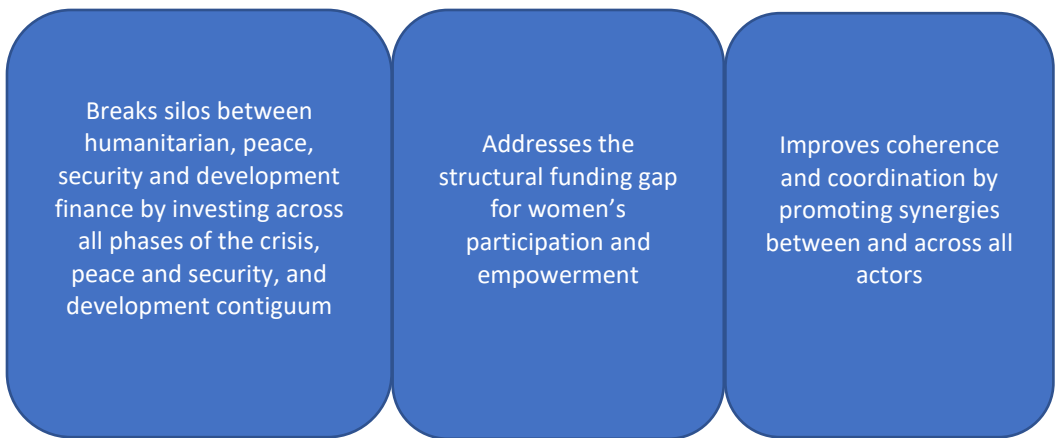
Breaks silos between humanitarian, peace, security and development finance by investing across all phases of the crisis, peace and security, and development contiguum

Addresses the structural funding gap for women’s participation and empowerment

Improves coherence and coordination by promoting synergies between and across all actors